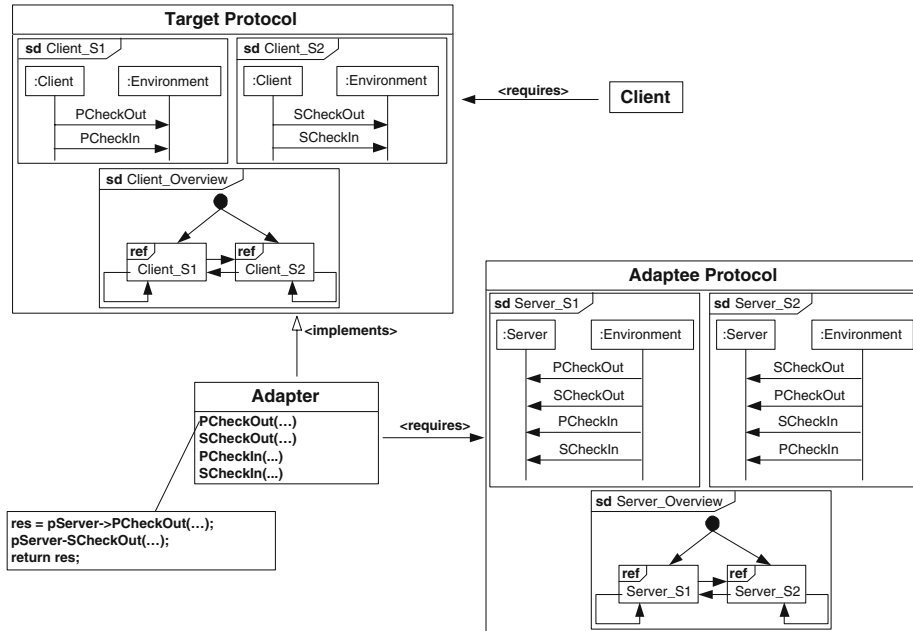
Target Protocol

sd Client_S1
:Client
:Environment
PCheckOut
PCheckIn

sd Client_S2
:Client
:Environment
SCheckOut
SCheckIn

<requires>
Client

sd Client_Overview
ref
Client_S1
ref
Client_S2

Adaptee Protocol

sd Server_S1
:Server
:Environment
PCheckOut
SCheckOut
PCheckIn
SCheckIn

sd Server_S2
:Server
:Environment
SCheckOut
PCheckOut
SCheckIn
PCheckIn

<implements>

Adapter
PCheckOut(…)
SCheckOut(…)
PCheckIn(...)
SCheckIn(...)

<requires>

res = pServer->PCheckOut(…);
pServer-SCheckOut(…);
return res;

sd Server_Overview
ref
Server_S1
ref
Server_S2